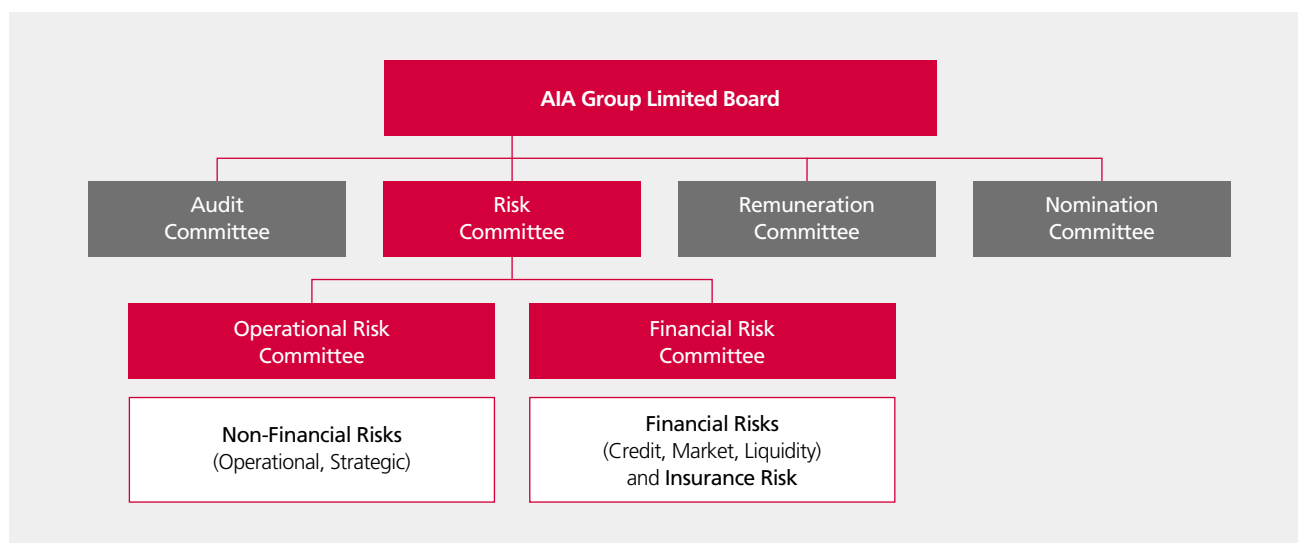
AIA Group Limited Board

Audit Committee

Risk Committee

Remuneration Committee

Nomination Committee

Operational Risk Committee

Financial Risk Committee

Non-Financial Risks
(Operational, Strategic)

Financial Risks
(Credit, Market, Liquidity)
and Insurance Risk